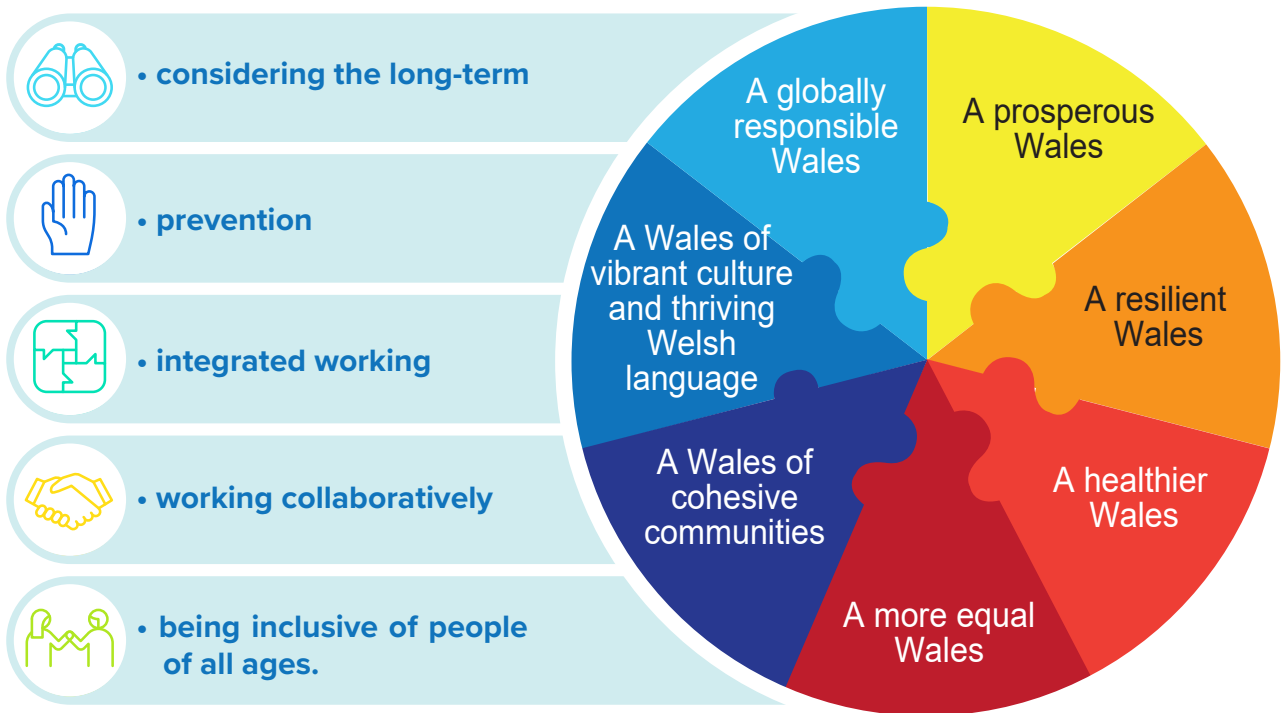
• considering the long-term

• prevention

• integrated working

• working collaboratively

• being inclusive of people of all ages.

A globally responsible Wales

A prosperous Wales

A resilient Wales

A healthier Wales

A more equal Wales

A Wales of cohesive communities

A Wales of vibrant culture and thriving Welsh language